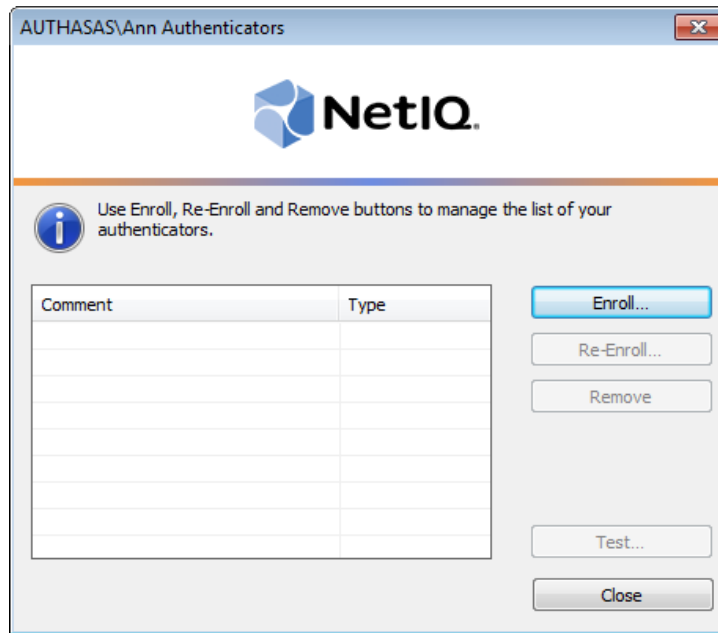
AUTHASAS\Ann Authenticators

NetIQ.

Use Enroll, Re-Enroll and Remove buttons to manage the list of your authenticators.

| Comment | Type |
|---|---|
| | |

Enroll...

Re-Enroll...

Remove

Test...

Close